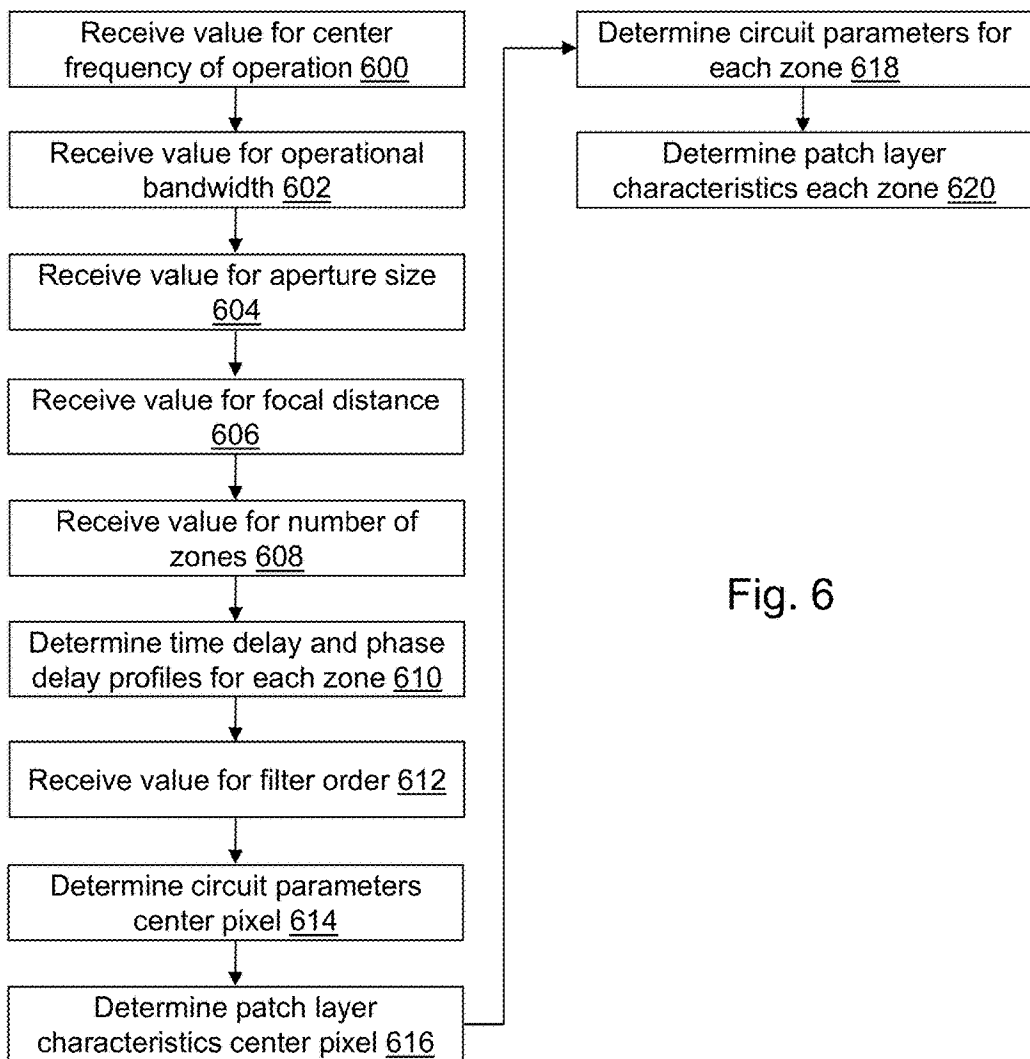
Receive value for center frequency of operation 600

Receive value for operational bandwidth 602

Receive value for aperture size 604

Receive value for focal distance 606

Receive value for number of zones 608

Determine time delay and phase delay profiles for each zone 610

Receive value for filter order 612

Determine circuit parameters center pixel 614

Determine patch layer characteristics center pixel 616

Determine circuit parameters for each zone 618

Determine patch layer characteristics each zone 620

Fig. 6